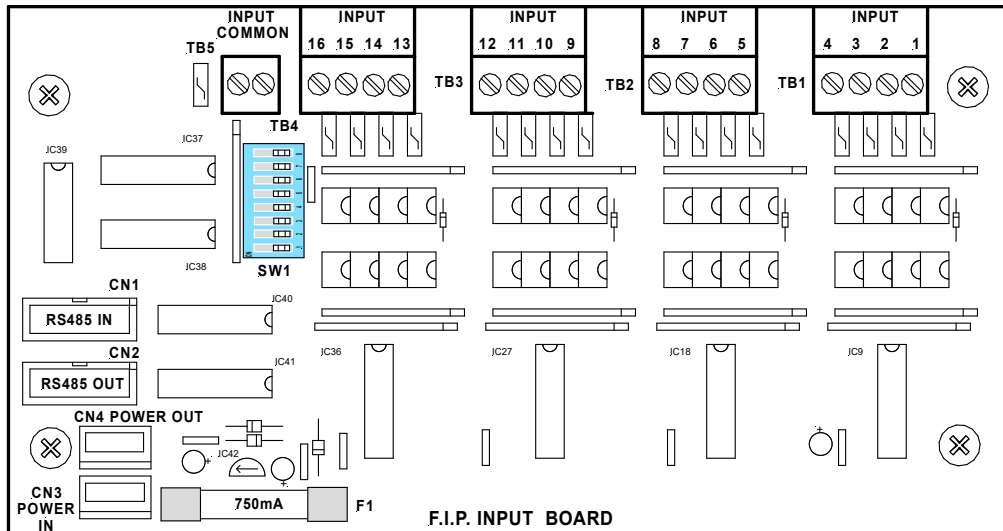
INPUT COMMON
INPUT
16 15 14 13
INPUT
12 11 10 9
INPUT
8 7 6 5
INPUT
4 3 2 1
TB5
TB3
TB2
TB1
TB4
JC39
JC37
JC38
SW1
CN1
RS485 IN
JC40
CN2
RS485 OUT
JC41
JC36
JC27
JC18
JC9
CN4 POWER OUT
JC42
CN3 POWER IN
750mA
F1
F.I.P. INPUT BOARD